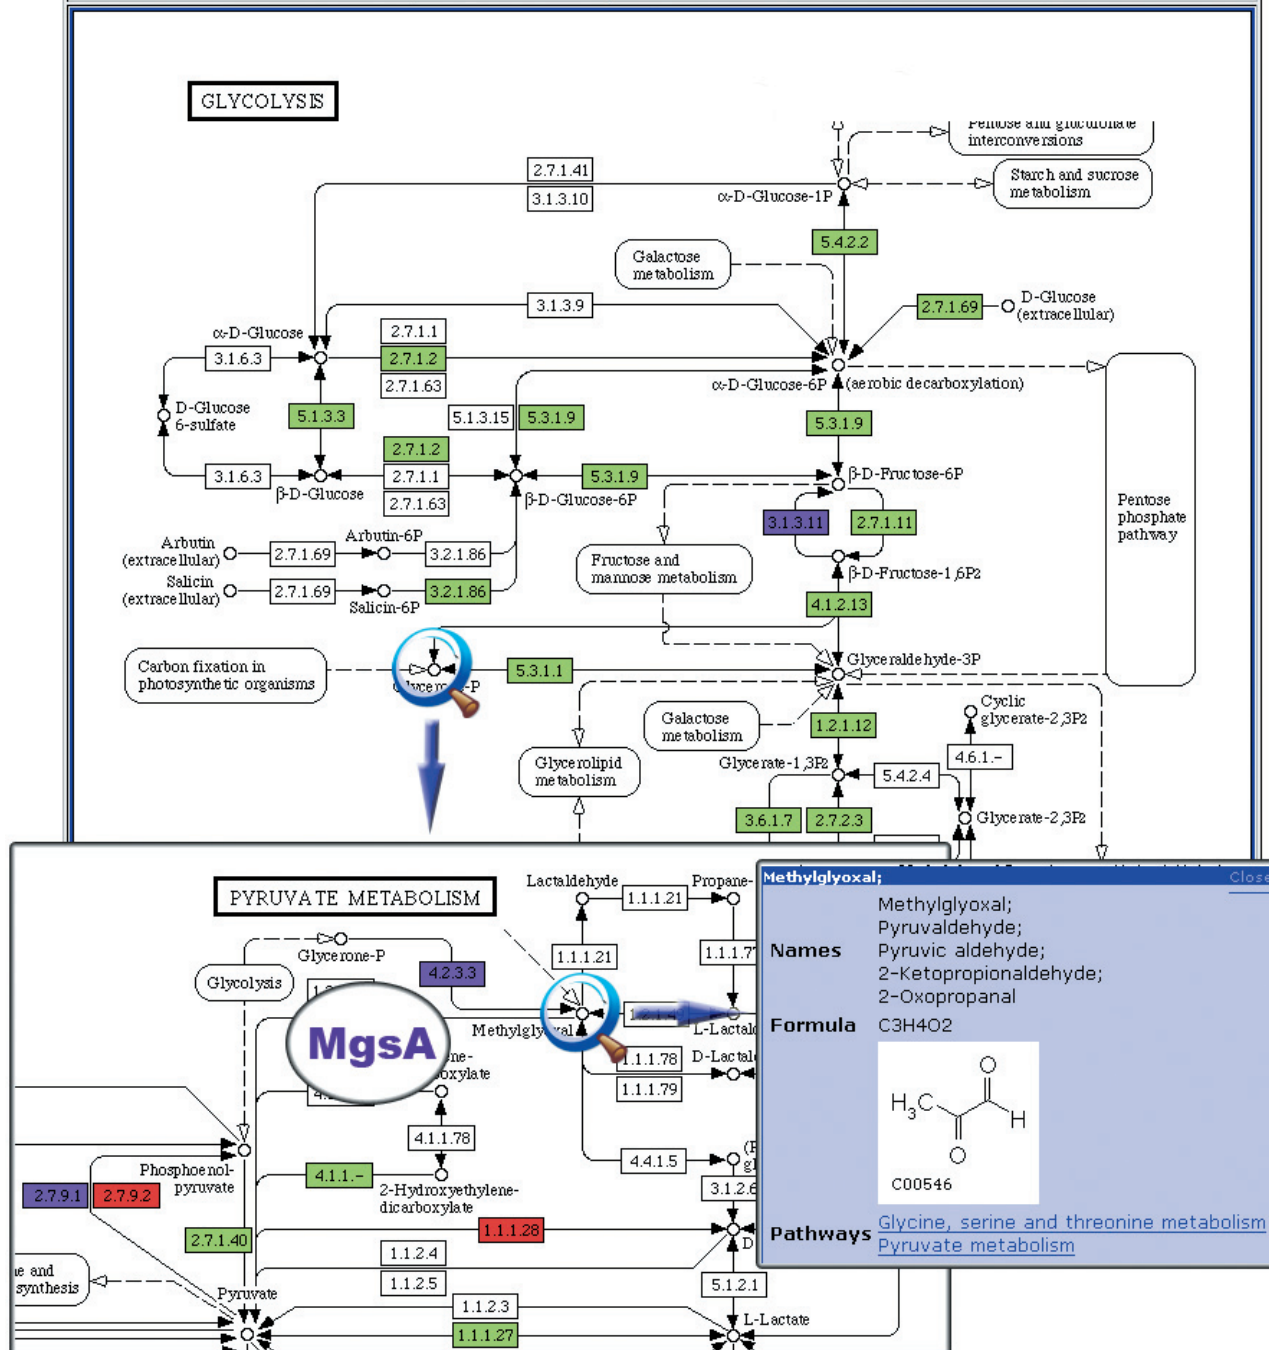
GLYCOLYSIS

Pentose and glucuronate interconversions

Starch and sucrose metabolism

2.7.1.41
3.1.3.10
α-D-Glucose-1P
5.4.2.2
Galactose metabolism
3.1.3.9
2.7.1.69
D-Glucose (extracellular)
α-D-Glucose
2.7.1.1
2.7.1.2
2.7.1.63
3.1.6.3
α-D-Glucose-6P
(aerobic decarboxylation)
D-Glucose 6-sulfate
5.1.3.3
5.1.3.15
5.3.1.9
5.3.1.9
2.7.1.2
3.1.6.3
2.7.1.1
5.3.1.9
β-D-Fructose-6P
β-D-Glucose
2.7.1.63
β-D-Glucose-6P
3.1.3.11
2.7.1.11
Pentose phosphate pathway
Arbutin (extracellular)
Arbutin-6P
2.7.1.69
3.2.1.86
Fructose and mannose metabolism
Salicin (extracellular)
2.7.1.69
3.2.1.86
β-D-Fructose-1,6P2
Salicin-6P
4.1.2.13
Carbon fixation in photosynthetic organisms
5.3.1.1
Glyceraldehyde-3P
Glycerone-P
Cyclic glycerate-2,3P2
Galactose metabolism
1.2.1.12
4.6.1.-
Glycerolipid metabolism
Glycerate-1,3P2
5.4.2.4
Glycerate-2,3P2
3.6.1.7
2.7.2.3

PYRUVATE METABOLISM
Lactaldehyde
Propane-
1.1.1.21
1.1.1.21
1.1.1.7
Glycerone-P
4.2.3.3
Glycolysis
MgsA
Methylglyoxal
L-Lactal
ne-oxylate
1.1.1.78
D-Lactal
1.1.1.79
4.1.1.78
4.4.1.5
Phosphoenol-pyruvate
4.1.1.-
2-Hydroxyethylene-dicarboxylate
3.1.2.6
2.7.9.1
2.7.9.2
2.7.1.40
1.1.1.28
D
1.1.2.4
e and synthesis
1.1.2.5
5.1.2.1
Pyruvate
1.1.2.3
L-Lactate
1.1.1.27

Methylglyoxal;
Close
Names
Methylglyoxal;
Pyruvaldehyde;
Pyruvic aldehyde;
2-Ketopropionaldehyde;
2-Oxopropanal
Formula
C3H4O2
$H_3C$
O
H
O
C00546
Pathways
Glycine, serine and threonine metabolism
Pyruvate metabolism